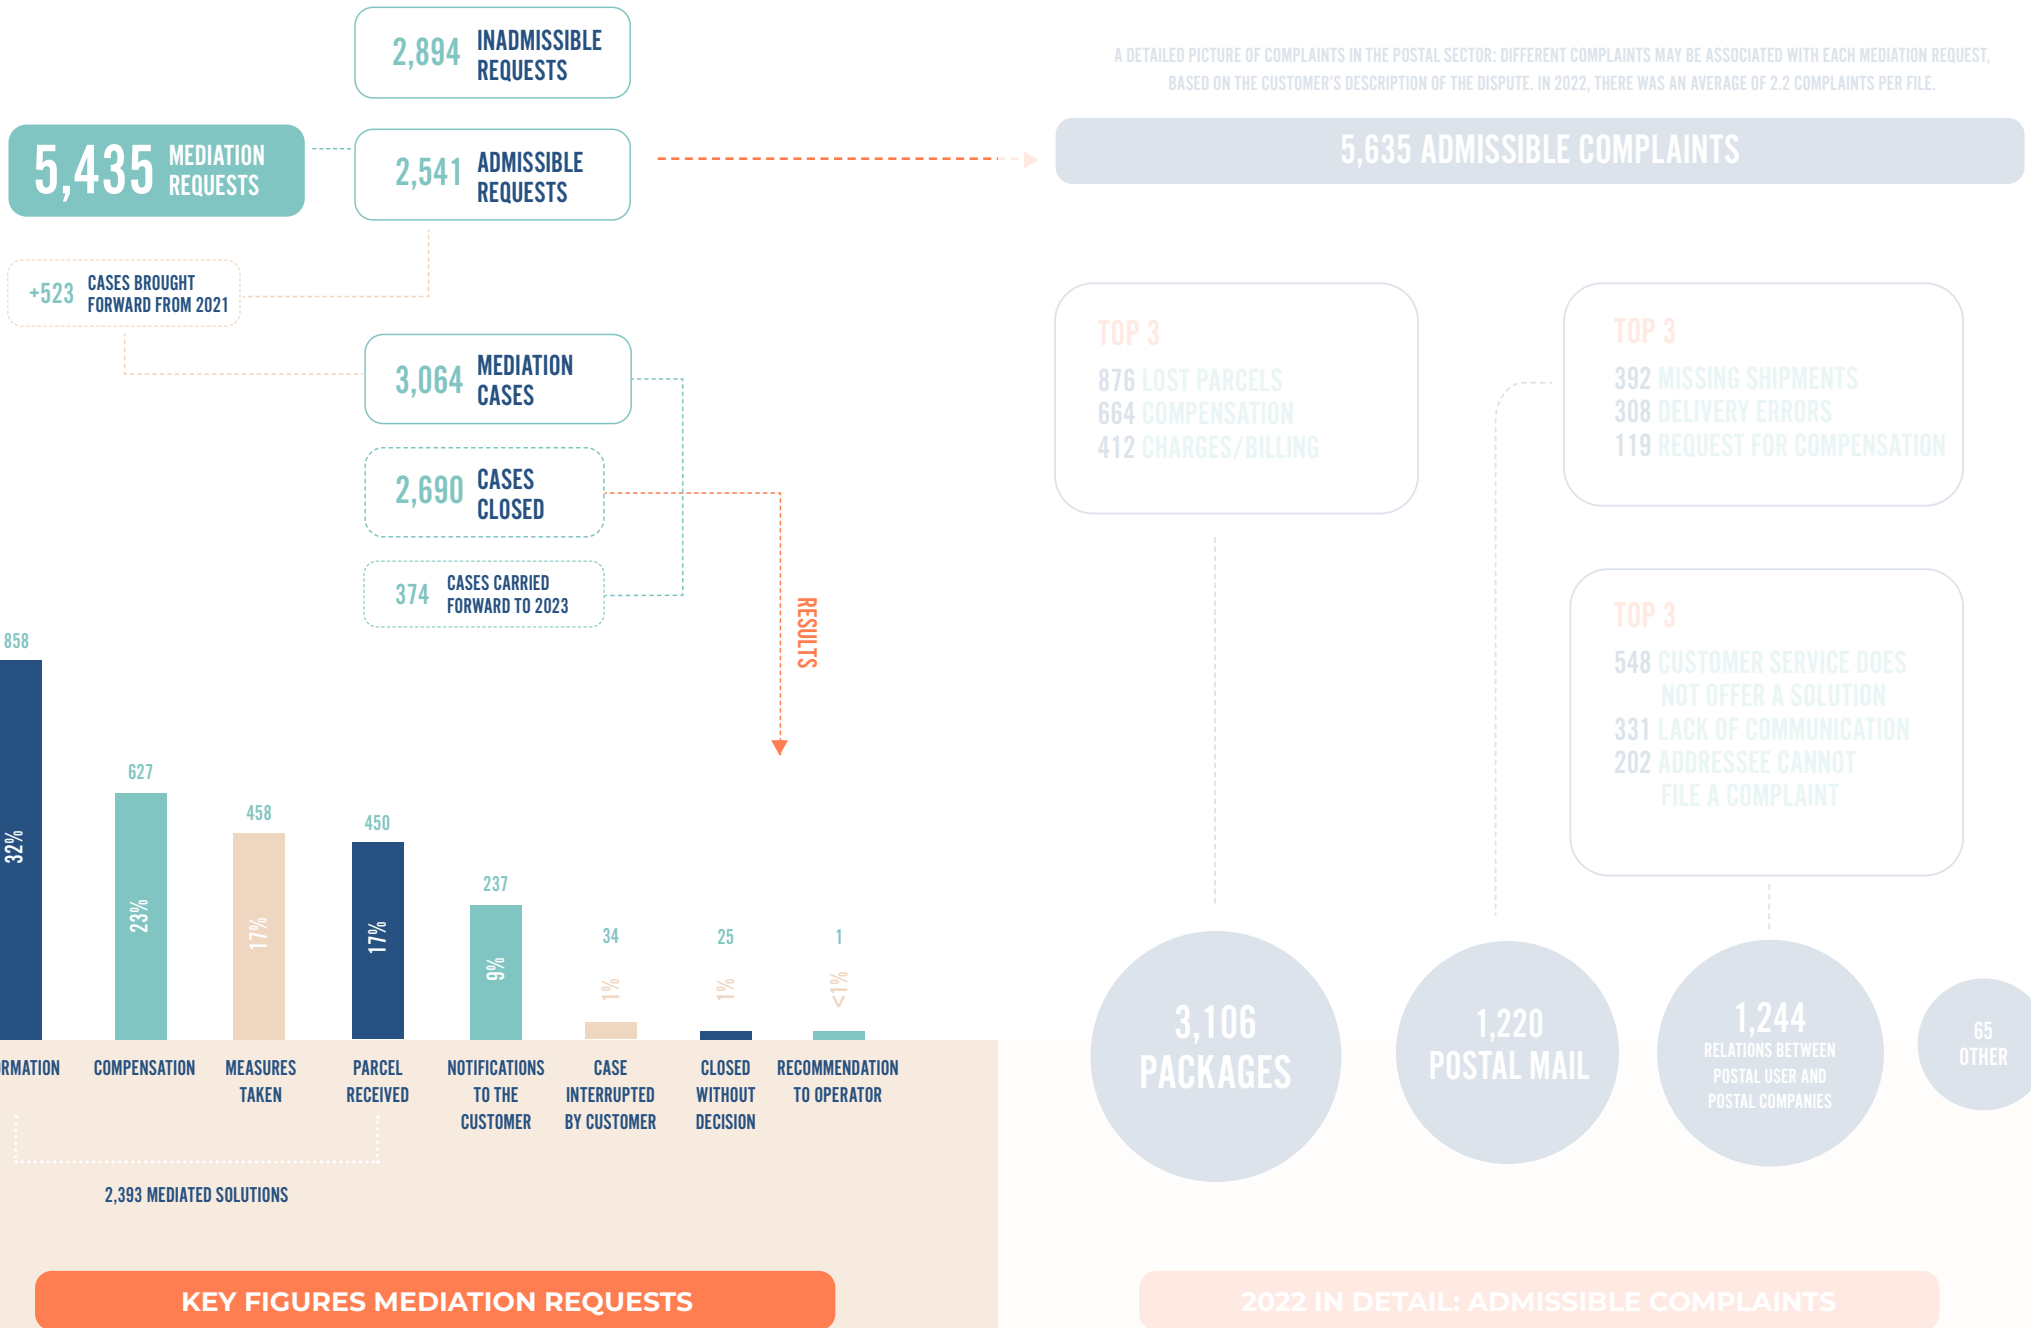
2,894 INADMISSIBLE REQUESTS

5,435 MEDIATION REQUESTS

2,541 ADMISSIBLE REQUESTS

+523 CASES BROUGHT FORWARD FROM 2021

3,064 MEDIATION CASES

2,690 CASES CLOSED

374 CASES CARRIED FORWARD TO 2023

RESULTS

A DETAILED PICTURE OF COMPLAINTS IN THE POSTAL SECTOR: DIFFERENT COMPLAINTS MAY BE ASSOCIATED WITH EACH MEDIATION REQUEST, BASED ON THE CUSTOMER'S DESCRIPTION OF THE DISPUTE. IN 2022, THERE WAS AN AVERAGE OF 2.2 COMPLAINTS PER FILE.

5,635 ADMISSIBLE COMPLAINTS

TOP 3
876 LOST PARCELS
664 COMPENSATION
412 CHARGES/BILLING

TOP 3
392 MISSING SHIPMENTS
308 DELIVERY ERRORS
119 REQUEST FOR COMPENSATION

TOP 3
548 CUSTOMER SERVICE DOES NOT OFFER A SOLUTION
331 LACK OF COMMUNICATION
202 ADDRESSEE CANNOT FILE A COMPLAINT

858
32%
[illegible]RMATION

627
23%
COMPENSATION

458
17%
MEASURES TAKEN

450
17%
PARCEL RECEIVED

237
9%
NOTIFICATIONS TO THE CUSTOMER

34
1%
CASE INTERRUPTED BY CUSTOMER

25
1%
CLOSED WITHOUT DECISION

1
<1%
RECOMMENDATION TO OPERATOR

2,393 MEDIATED SOLUTIONS

3,106 PACKAGES

1,220 POSTAL MAIL

1,244 RELATIONS BETWEEN POSTAL USER AND POSTAL COMPANIES

65 OTHER

KEY FIGURES MEDIATION REQUESTS

2022 IN DETAIL: ADMISSIBLE COMPLAINTS